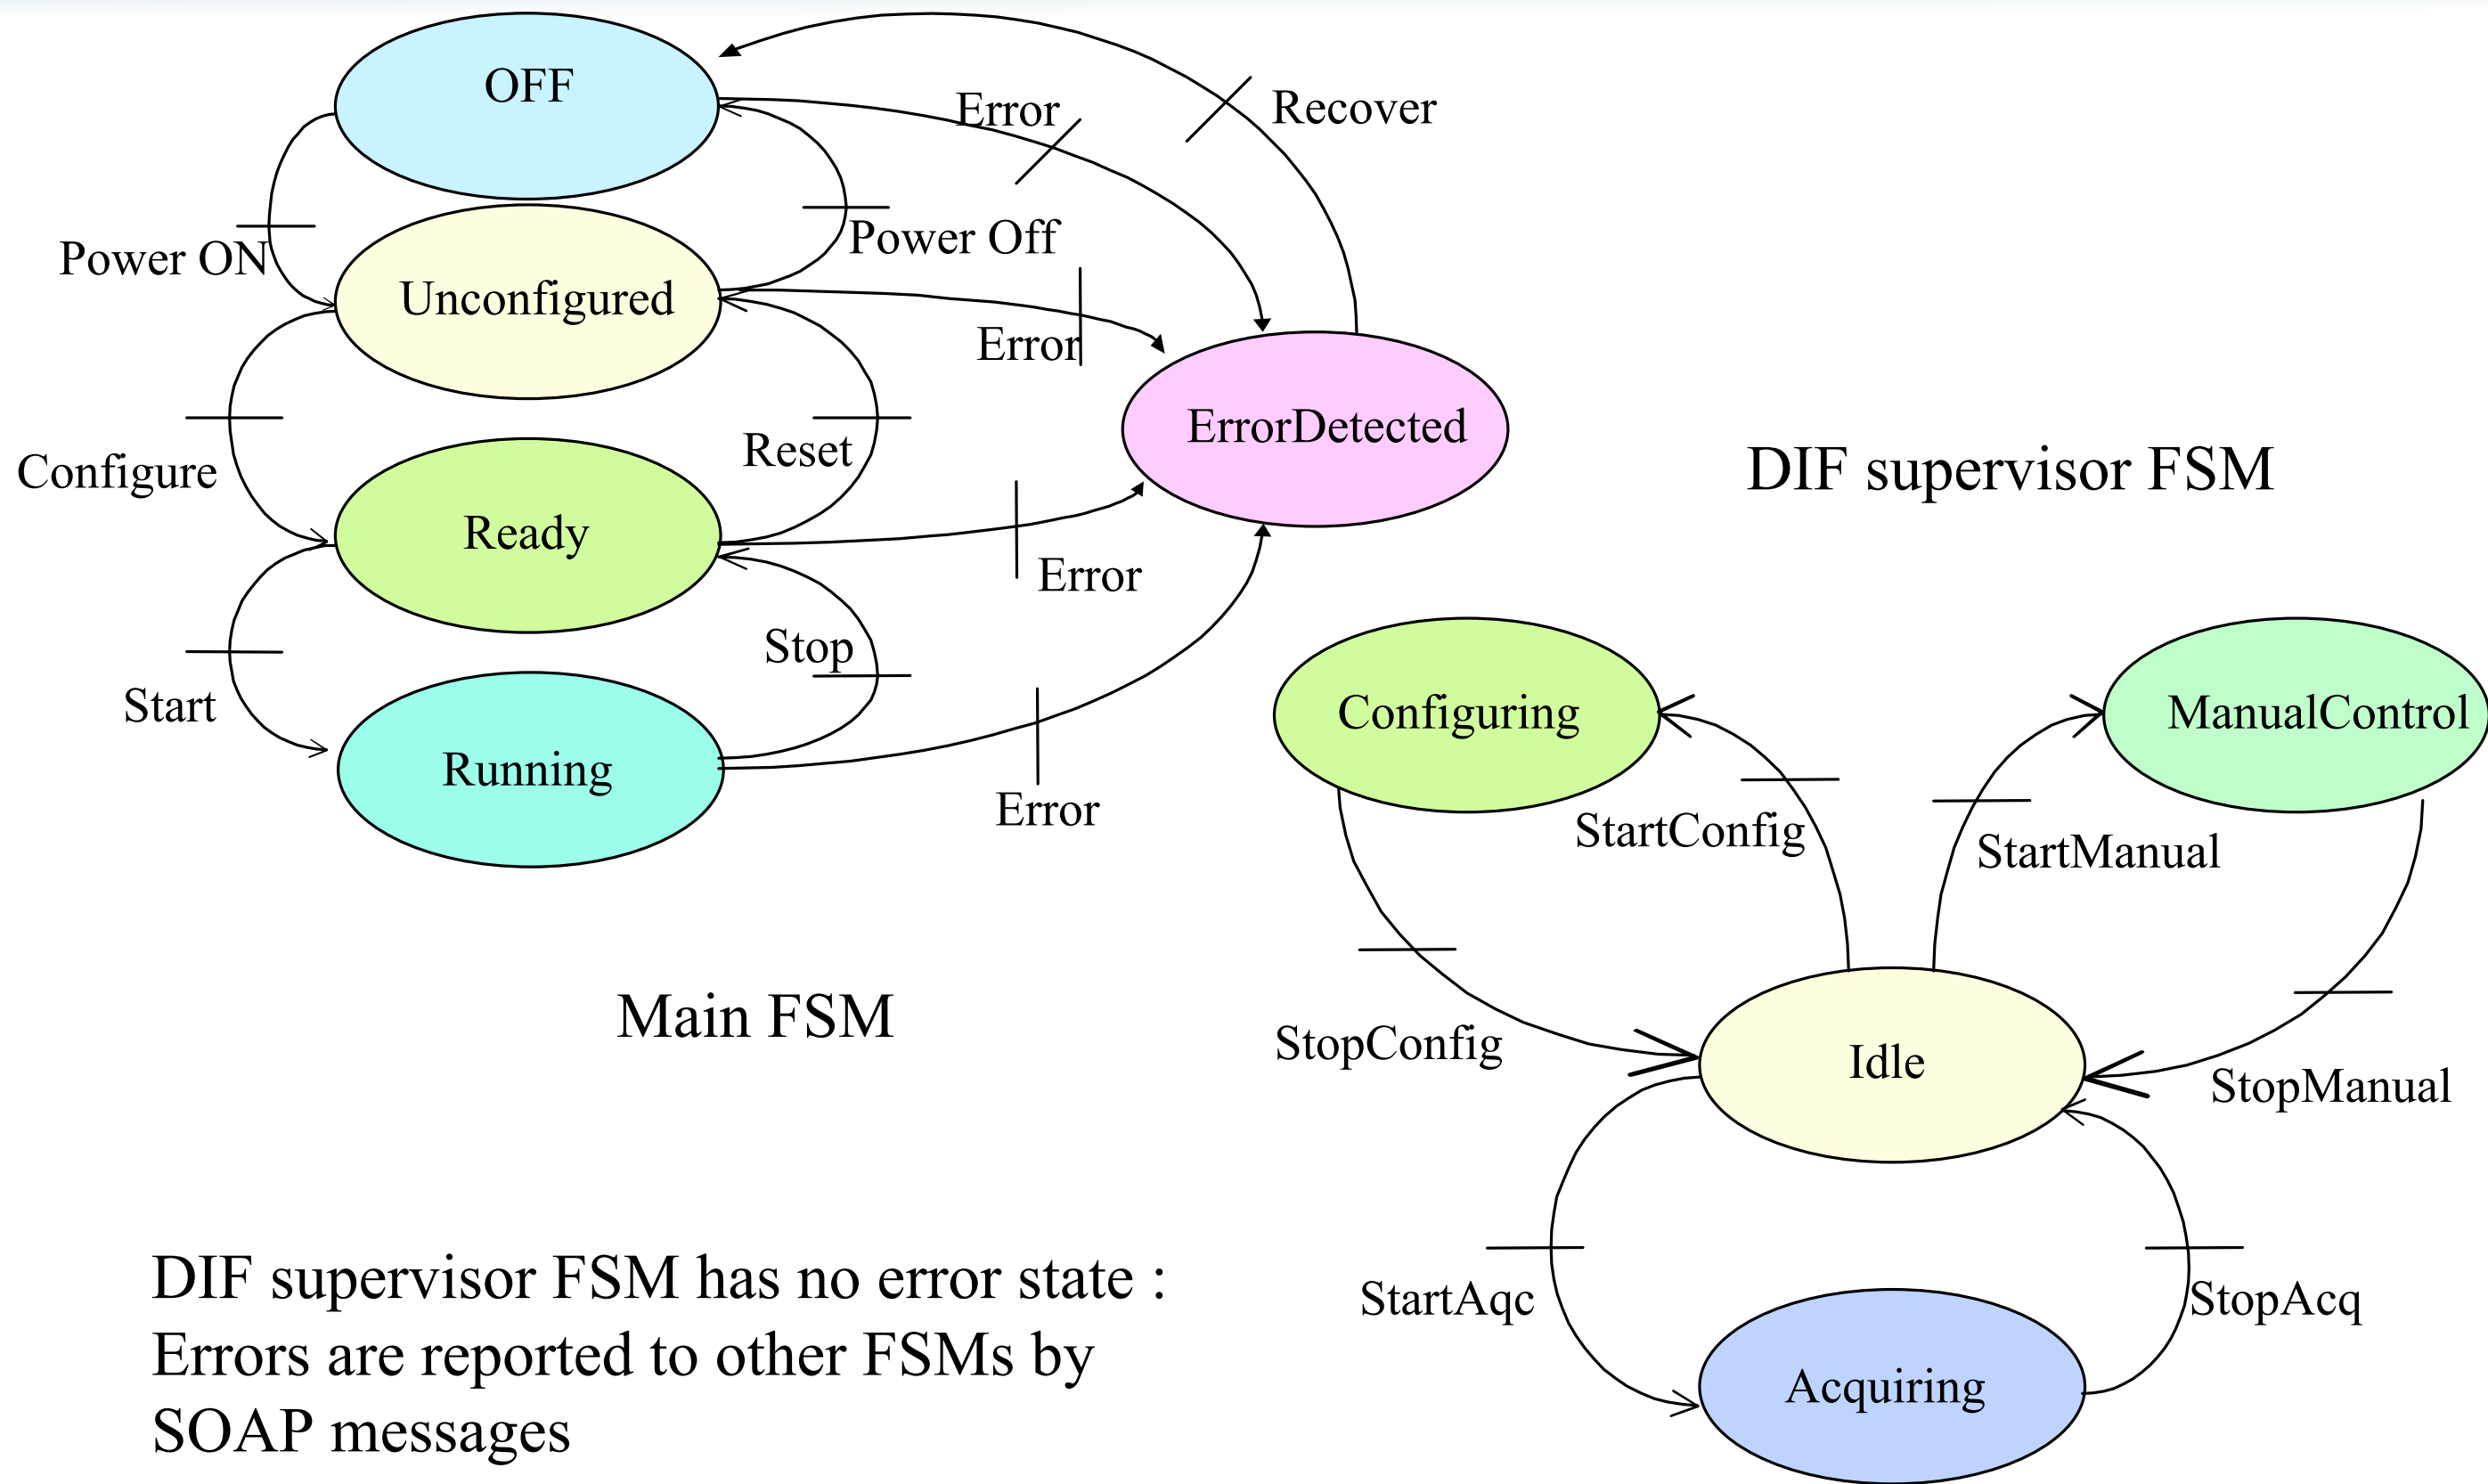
OFF
Error
Recover
Power ON
Power Off
Unconfigured
Error
ErrorDetected
Configure
Reset
DIF supervisor FSM
Ready
Error
Stop
Start
Running
Error
Configuring
ManualControl
StartConfig
StartManual
Main FSM
StopConfig
Idle
StopManual
StartAqc
StopAcq
Acquiring

DIF supervisor FSM has no error state :
Errors are reported to other FSMs by SOAP messages